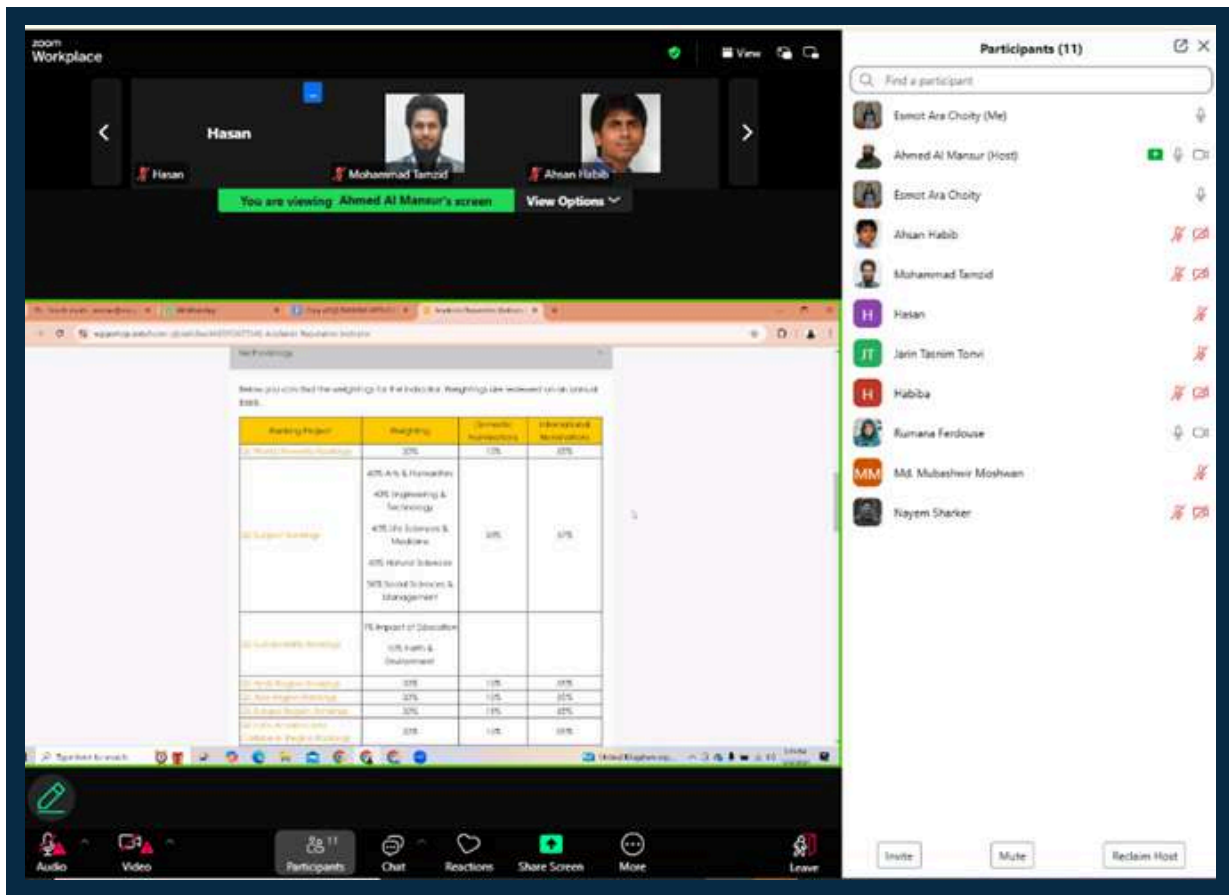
zoom Workplace

View

Hasan

Hasan

Mohammad Tamzid

Ahsan Habib

You are viewing Ahmed Al Mansur's screen

View Options

Participants (11)

Find a participant

Esmot Ara Choity (Me)

Ahmed Al Mansur (Host)

Esmot Ara Choity

Ahsan Habib

Mohammad Tamzid

Hasan

Jarin Tasnim Tonvi

Habiba

Rumana Ferdouse

Md. Mubashwir Moshwan

Nayem Sharker

Below you can find the weightings for the indicator. Weightings are reviewed on an annual basis.

| Ranking Project | Weighting | Domestic Nominations | International Nominations |
|---|---|---|---|
| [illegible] | 30% | 15% | 85% |
| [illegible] | 40% Arts & Humanities<br>40% Engineering & Technology<br>40% Life Sciences & Medicine<br>40% Natural Sciences<br>50% Social Sciences & Management | 30% | 67% |
| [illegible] | 1% Impact of Education<br>10% Health & Environment | | |
| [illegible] | 30% | 15% | 85% |
| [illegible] | 30% | 15% | 85% |
| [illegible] | 30% | 15% | 85% |
| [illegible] | 30% | 14% | 86% |

Audio

Video

Participants 11

Chat

Reactions

Share Screen

More

Leave

Invite

Mute

Reclaim Host